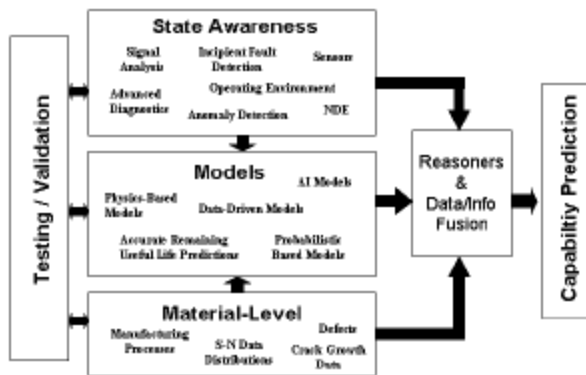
Testing / Validation

State Awareness

Signal Analysis

Incipient Fault Detection

Sensors

Advanced Diagnostics

Operating Environment

Anomaly Detection

NDE

Models

Physics-Based Models

AI Models

Data-Driven Models

Accurate Remaining Useful Life Predictions

Probabilistic Based Models

Material-Level

Manufacturing Processes

S-N Data Distributions

Defects

Crack Growth Data

Reasoners & Data/Info Fusion

Capabilitiy Prediction